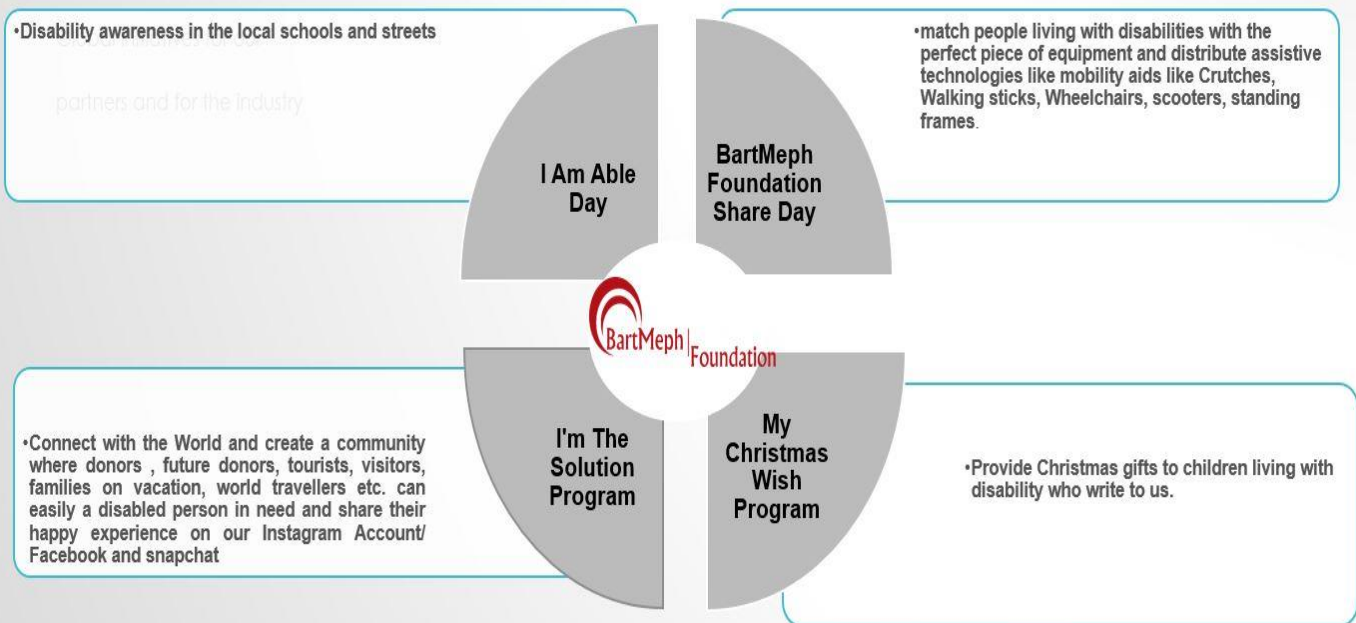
•Disability awareness in the local schools and streets

Global initiatives for our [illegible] partners and for the industry

I Am Able Day

BartMeph Foundation Share Day

•match people living with disabilities with the perfect piece of equipment and distribute assistive technologies like mobility aids like Crutches, Walking sticks, Wheelchairs, scooters, standing frames.

BartMeph Foundation

•Connect with the World and create a community where donors , future donors, tourists, visitors, families on vacation, world travellers etc. can easily a disabled person in need and share their happy experience on our Instagram Account/ Facebook and snapchat

I'm The Solution Program

My Christmas Wish Program

•Provide Christmas gifts to children living with disability who write to us.